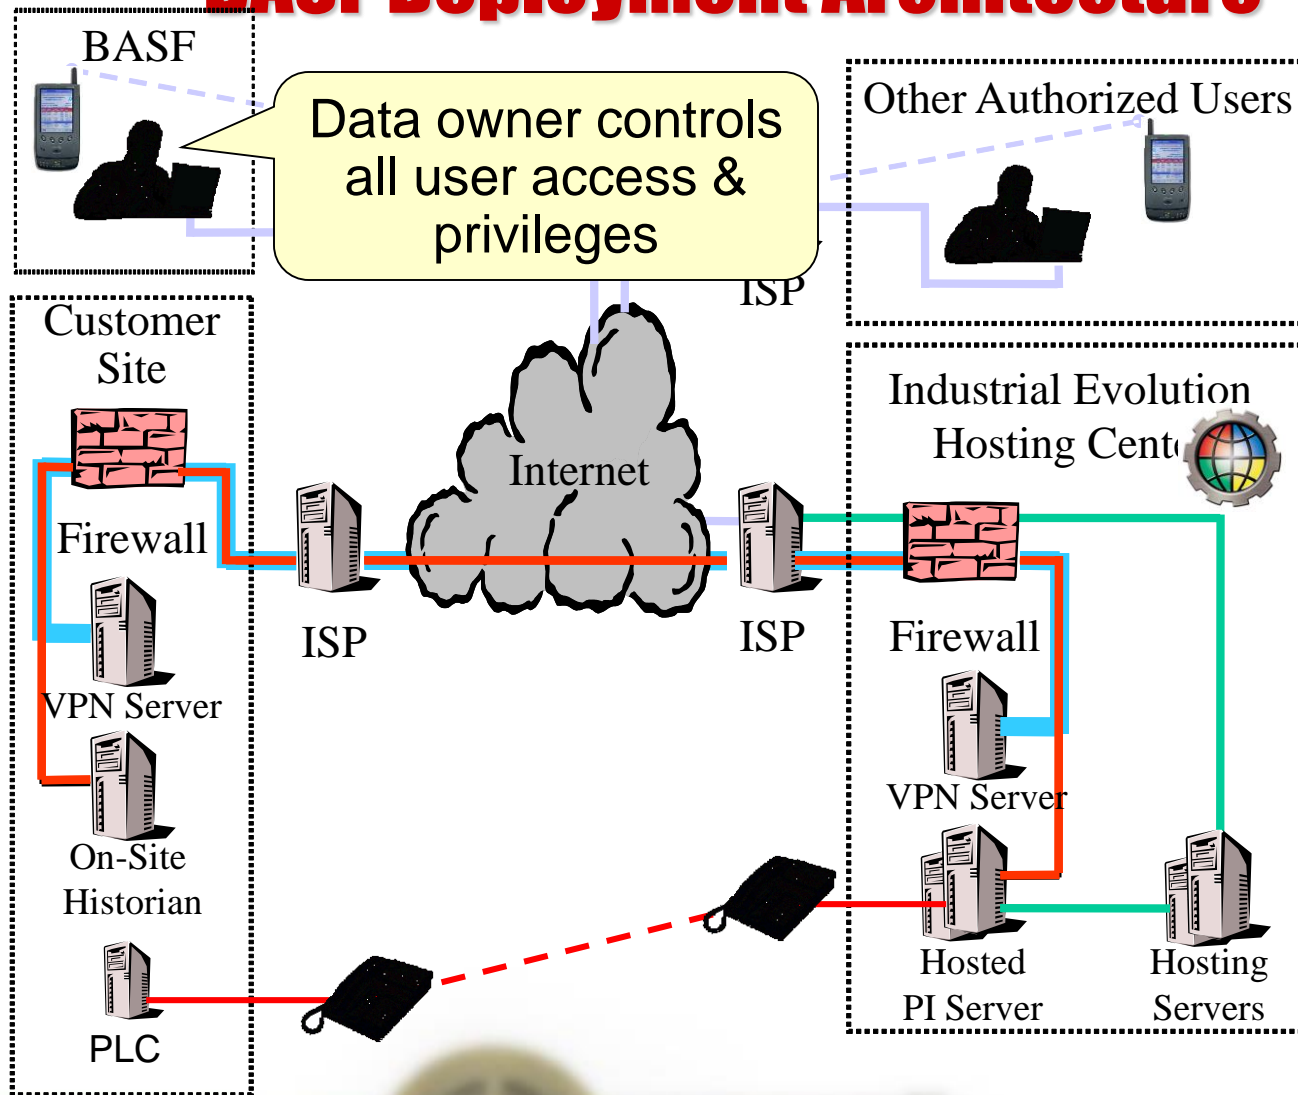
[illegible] Deployment Architecture

BASF

Data owner controls all user access & privileges

Other Authorized Users

ISP

Customer Site

Firewall

VPN Server

On-Site Historian

PLC

Internet

ISP

ISP

Industrial Evolution Hosting Cent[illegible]

Firewall

VPN Server

Hosted PI Server

Hosting Servers